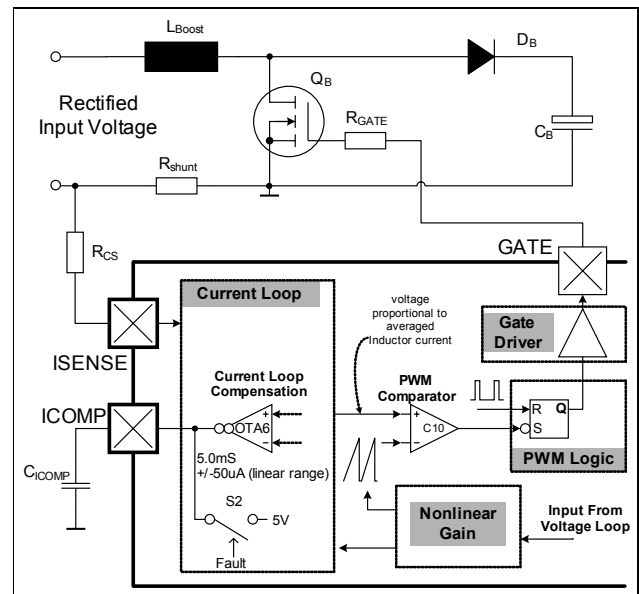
$L_{Boost}$

$D_B$

$Q_B$

Rectified Input Voltage

$R_{GATE}$

$C_B$

$R_{shunt}$

$R_{CS}$

GATE

Current Loop

voltage proportional to averaged Inductor current

Gate Driver

ISENSE

Current Loop Compensation

PWM Comparator

ICOMP

OTA6

C10

R Q

S

5.0mS
+/-50uA (linear range)

PWM Logic

$C_{ICOMP}$

S2

5V

Fault

Nonlinear Gain

Input From Voltage Loop